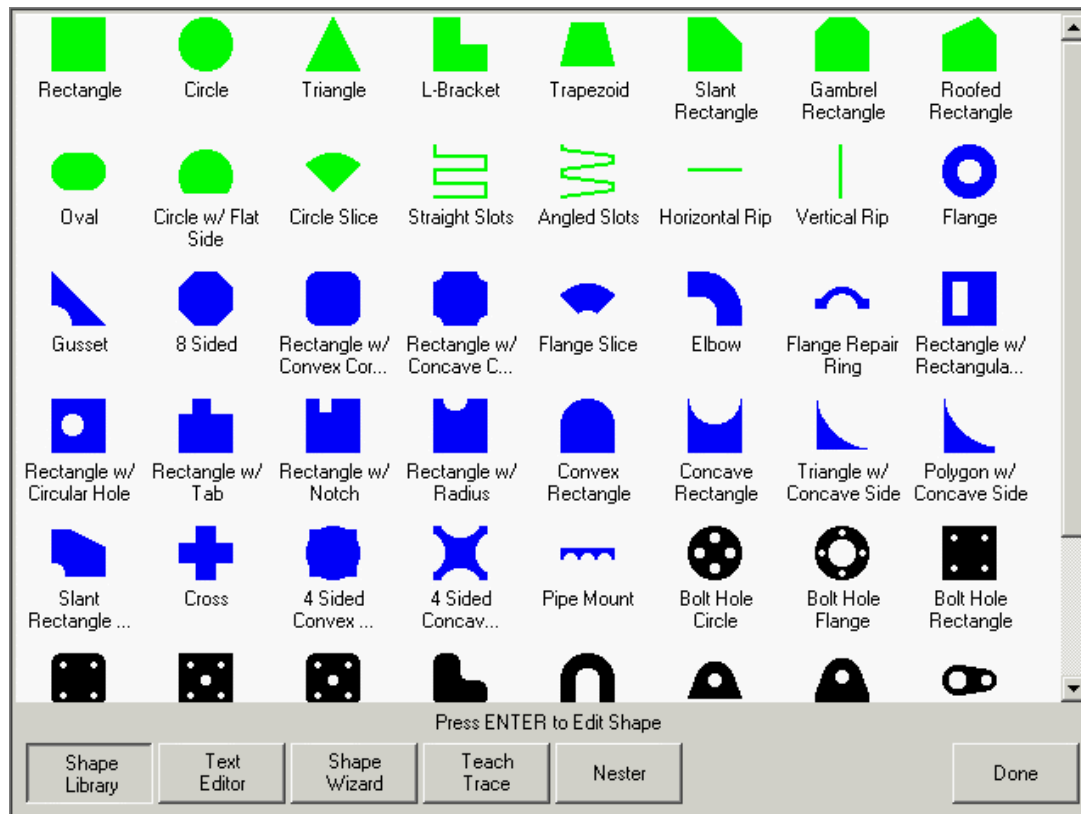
Rectangle Circle Triangle L-Bracket Trapezoid Slant Rectangle Gambrel Rectangle Roofed Rectangle

Oval Circle w/ Flat Side Circle Slice Straight Slots Angled Slots Horizontal Rip Vertical Rip Flange

Gusset 8 Sided Rectangle w/ Convex Cor... Rectangle w/ Concave C... Flange Slice Elbow Flange Repair Ring Rectangle w/ Rectangula...

Rectangle w/ Circular Hole Rectangle w/ Tab Rectangle w/ Notch Rectangle w/ Radius Convex Rectangle Concave Rectangle Triangle w/ Concave Side Polygon w/ Concave Side

Slant Rectangle ... Cross 4 Sided Convex ... 4 Sided Concav... Pipe Mount Bolt Hole Circle Bolt Hole Flange Bolt Hole Rectangle

Press ENTER to Edit Shape

Shape Library
Text Editor
Shape Wizard
Teach Trace
Nester
Done